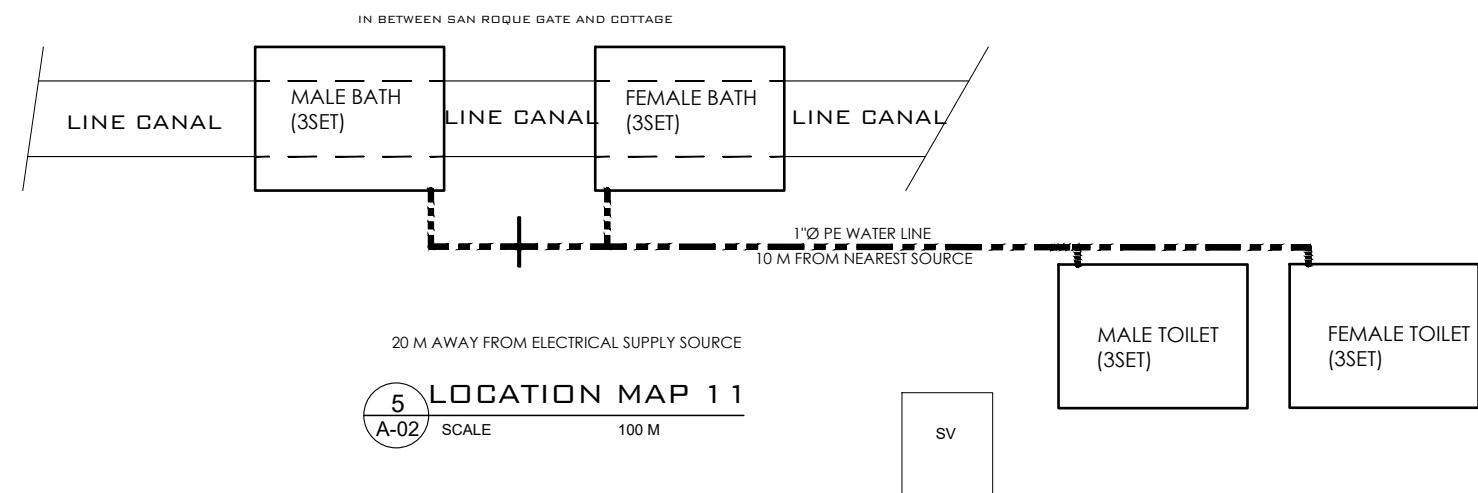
IN BETWEEN SAN ROQUE GATE AND COTTAGE

LINE CANAL

MALE BATH (3SET)

LINE CANAL

FEMALE BATH (3SET)

LINE CANAL

1"Ø PE WATER LINE

10 M FROM NEAREST SOURCE

MALE TOILET (3SET)

FEMALE TOILET (3SET)

20 M AWAY FROM ELECTRICAL SUPPLY SOURCE

5

A-02

LOCATION MAP 11

SCALE 100 M

SV